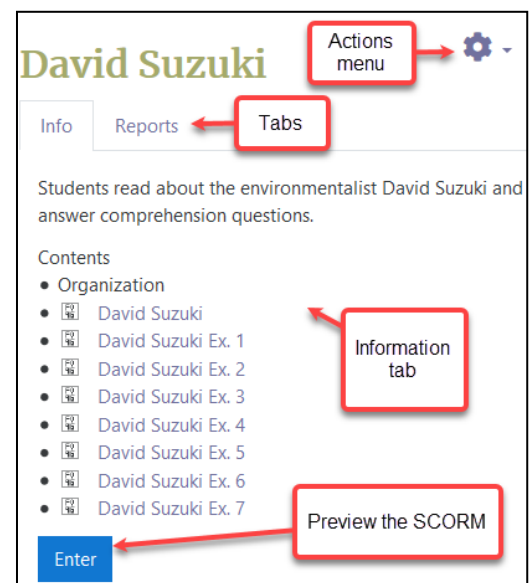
David Suzuki

Actions menu

Info

Reports

Tabs

Students read about the environmentalist David Suzuki and answer comprehension questions.

Contents
- Organization
- David Suzuki
- David Suzuki Ex. 1
- David Suzuki Ex. 2
- David Suzuki Ex. 3
- David Suzuki Ex. 4
- David Suzuki Ex. 5
- David Suzuki Ex. 6
- David Suzuki Ex. 7

Information tab

Preview the SCORM

Enter